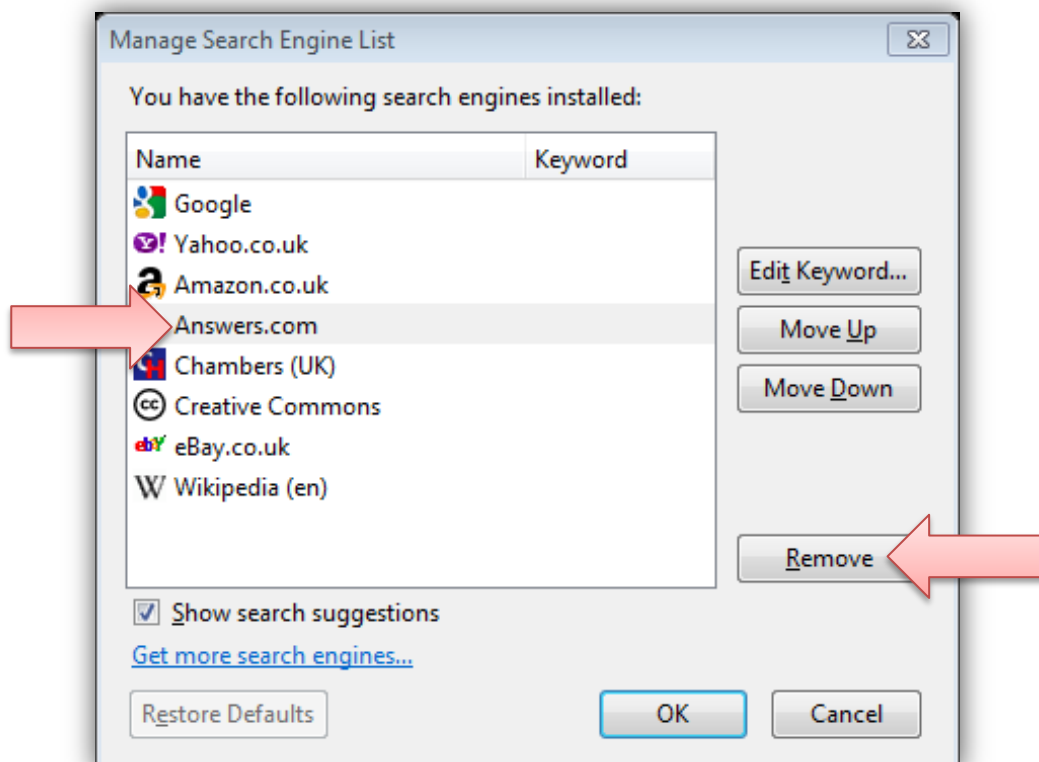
Manage Search Engine List

You have the following search engines installed:

| Name | Keyword |
|---|---|
| Google | |
| Yahoo.co.uk | |
| Amazon.co.uk | |
| Answers.com | |
| Chambers (UK) | |
| Creative Commons | |
| eBay.co.uk | |
| Wikipedia (en) | |

Edit Keyword...

Move Up

Move Down

Remove

Show search suggestions

Get more search engines...

Restore Defaults

OK

Cancel